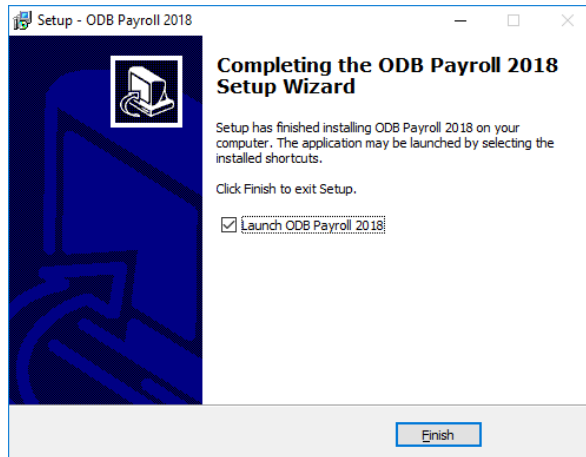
Setup - ODB Payroll 2018

Completing the ODB Payroll 2018 Setup Wizard

Setup has finished installing ODB Payroll 2018 on your computer. The application may be launched by selecting the installed shortcuts.

Click Finish to exit Setup.

☑ Launch ODB Payroll 2018

Finish